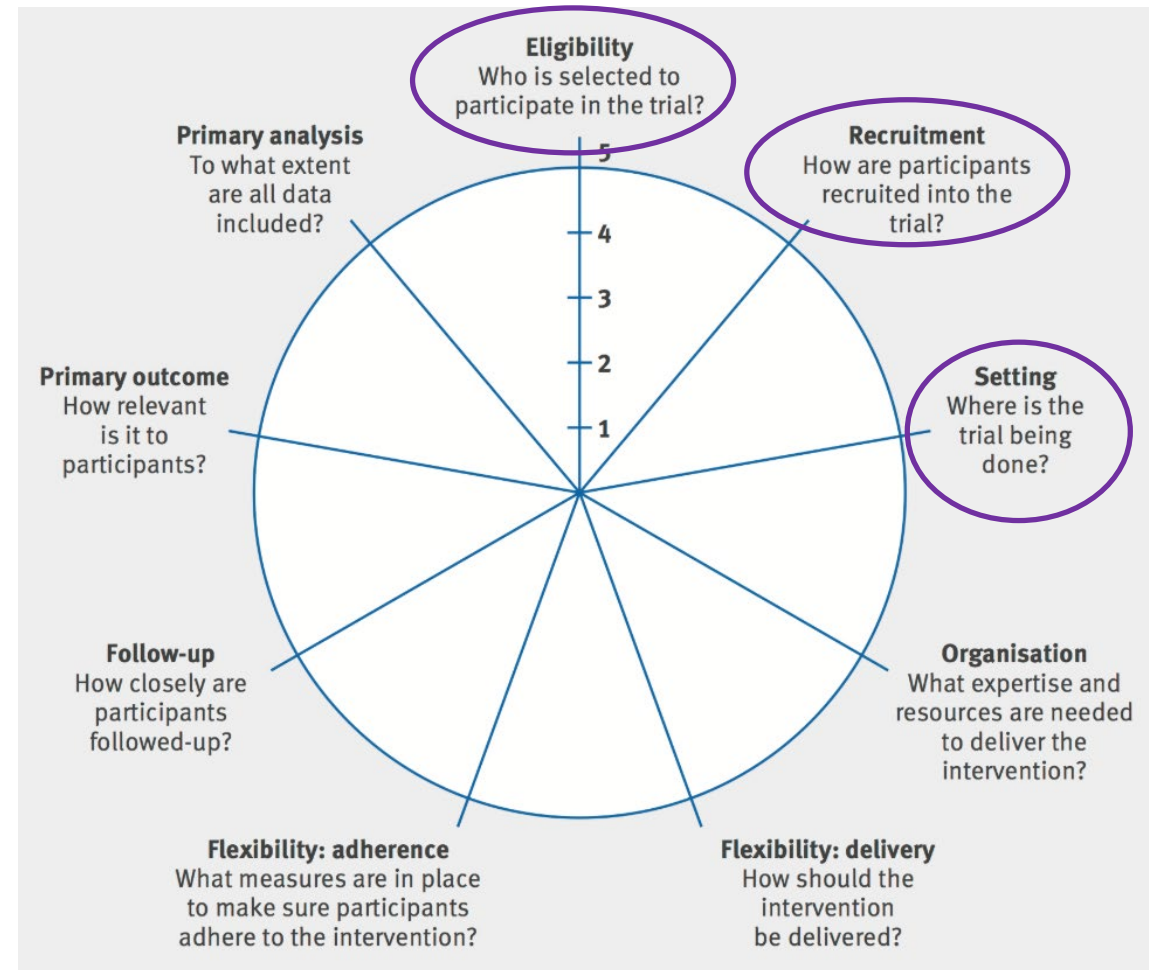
Eligibility
Who is selected to participate in the trial?

Primary analysis
To what extent are all data included?

Recruitment
How are participants recruited into the trial?

5
4
3
2
1

Primary outcome
How relevant is it to participants?

Setting
Where is the trial being done?

Follow-up
How closely are participants followed-up?

Organisation
What expertise and resources are needed to deliver the intervention?

Flexibility: adherence
What measures are in place to make sure participants adhere to the intervention?

Flexibility: delivery
How should the intervention be delivered?